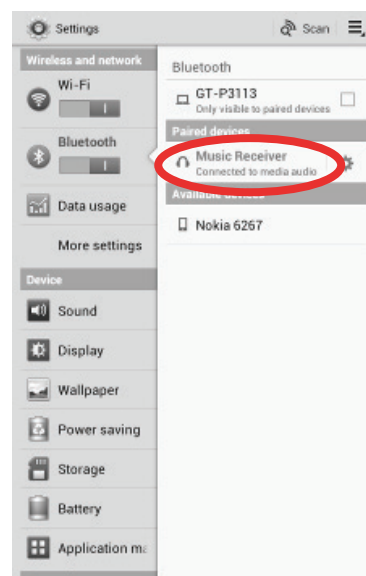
Settings

Scan

Wireless and network

Wi-Fi

Bluetooth

Data usage

More settings

Device

Sound

Display

Wallpaper

Power saving

Storage

Battery

Application ma

Bluetooth

GT-P3113
Only visible to paired devices

Paired devices

Music Receiver
Connected to media audio

Available devices

Nokia 6267